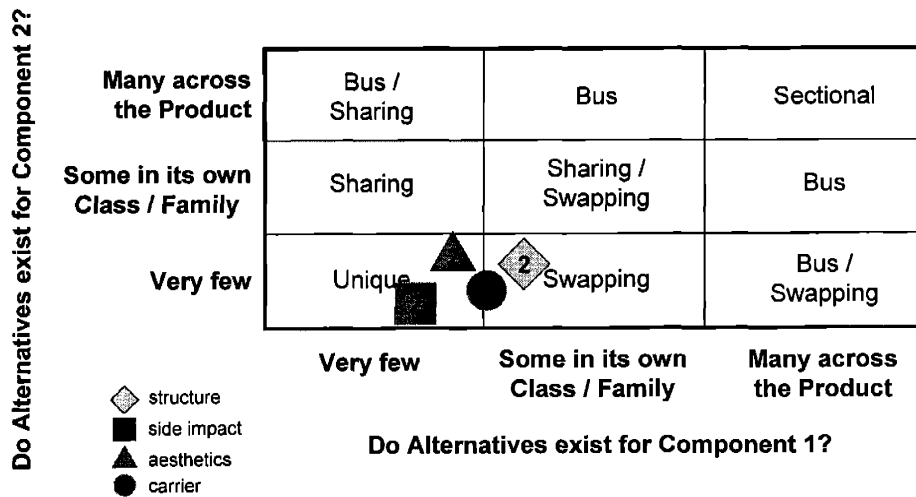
Do Alternatives exist for Component 2?

| | Very few | Some in its own Class / Family | Many across the Product |
|---|---|---|---|
| Many across the Product | Bus / Sharing | Bus | Sectional |
| Some in its own Class / Family | Sharing | Sharing / Swapping | Bus |
| Very few | Unique | 2 Swapping | Bus / Swapping |

Do Alternatives exist for Component 1?

structure
side impact
aesthetics
carrier